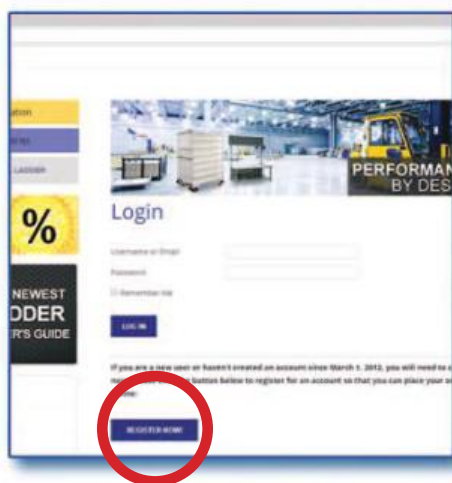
ation

LADDER

%

NEWEST
ODDER
R'S GUIDE

PERFORMAN
BY DES

Login

Username or Email

Password

Remember me

LOG IN

If you are a new user or haven't created an account since March 1, 2012, you will need to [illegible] button below to register for an account so that you can place your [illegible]

REGISTER NOW!